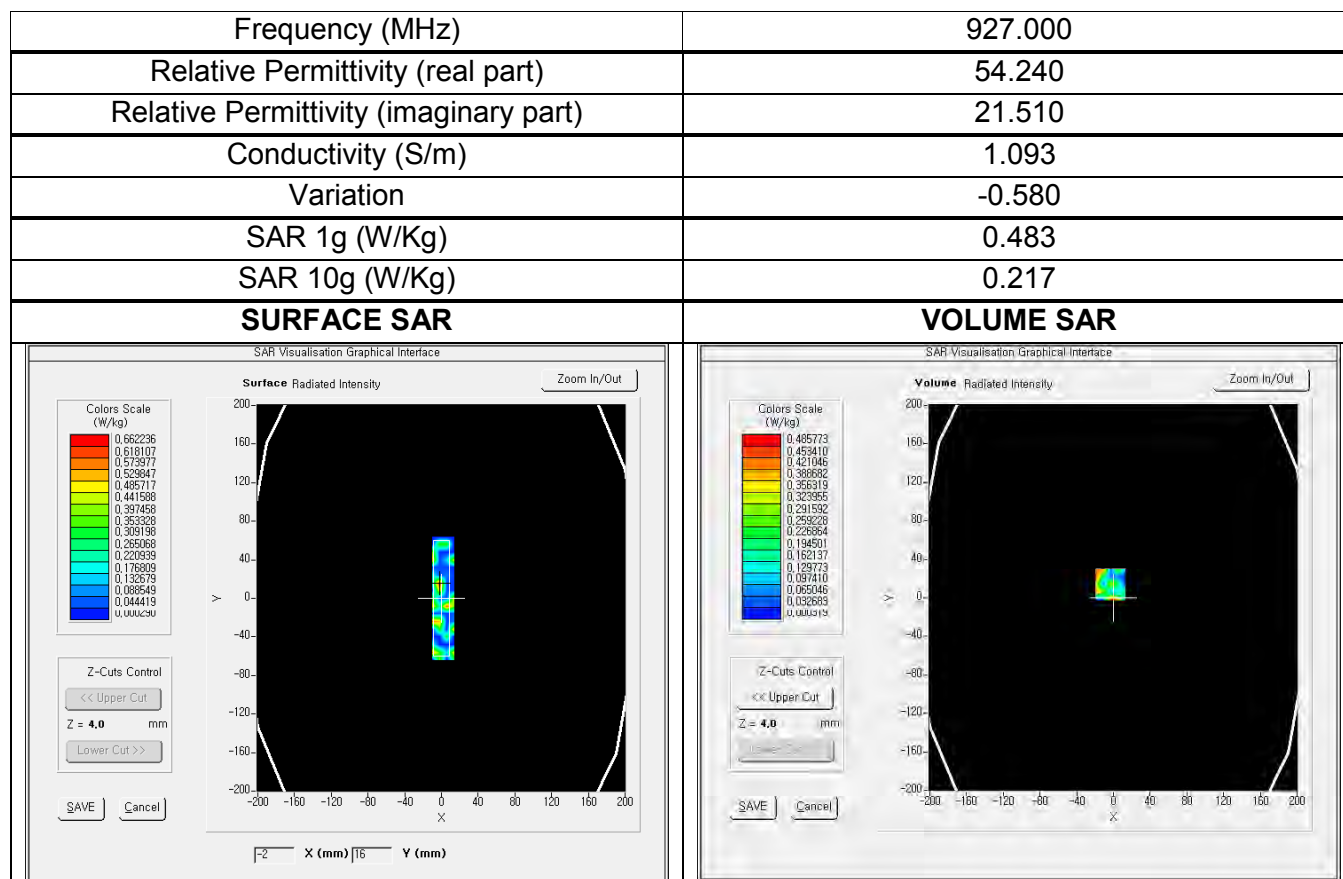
| Frequency (MHz) | 927.000 |
|---|---|
| Relative Permittivity (real part) | 54.240 |
| Relative Permittivity (imaginary part) | 21.510 |
| Conductivity (S/m) | 1.093 |
| Variation | -0.580 |
| SAR 1g (W/Kg) | 0.483 |
| SAR 10g (W/Kg) | 0.217 |
| **SURFACE SAR** | **VOLUME SAR** |

SAR Visualisation Graphical Interface

Surface Radiated Intensity

Zoom In/Out

Colors Scale (W/kg)
0,662236
0,618107
0,573977
0,529847
0,485717
0,441588
0,397458
0,353328
0,309198
0,265068
0,220939
0,176809
0,132679
0,088549
0,044419
0,000290

200
160
120
80
40
0
-40
-80
-120
-160
-200
Y
-200 -160 -120 -80 -40 0 40 80 120 160 200
X

Z-Cuts Control
<< Upper Cut
Z = 4,0 mm
Lower Cut >>

SAVE
Cancel

-2 X (mm) 16 Y (mm)

SAR Visualisation Graphical Interface

Volume Radiated Intensity

Zoom In/Out

Colors Scale (W/kg)
0,485773
0,453410
0,421046
0,388682
0,356319
0,323955
0,291592
0,259228
0,226864
0,194501
0,162137
0,129773
0,097410
0,065046
0,032683
0,000319

200
160
120
80
40
0
-40
-80
-120
-160
-200
Y
-200 -160 -120 -80 -40 0 40 80 120 160 200
X

Z-Cuts Control
<< Upper Cut
Z = 4,0 mm
Lower Cut >>

SAVE
Cancel